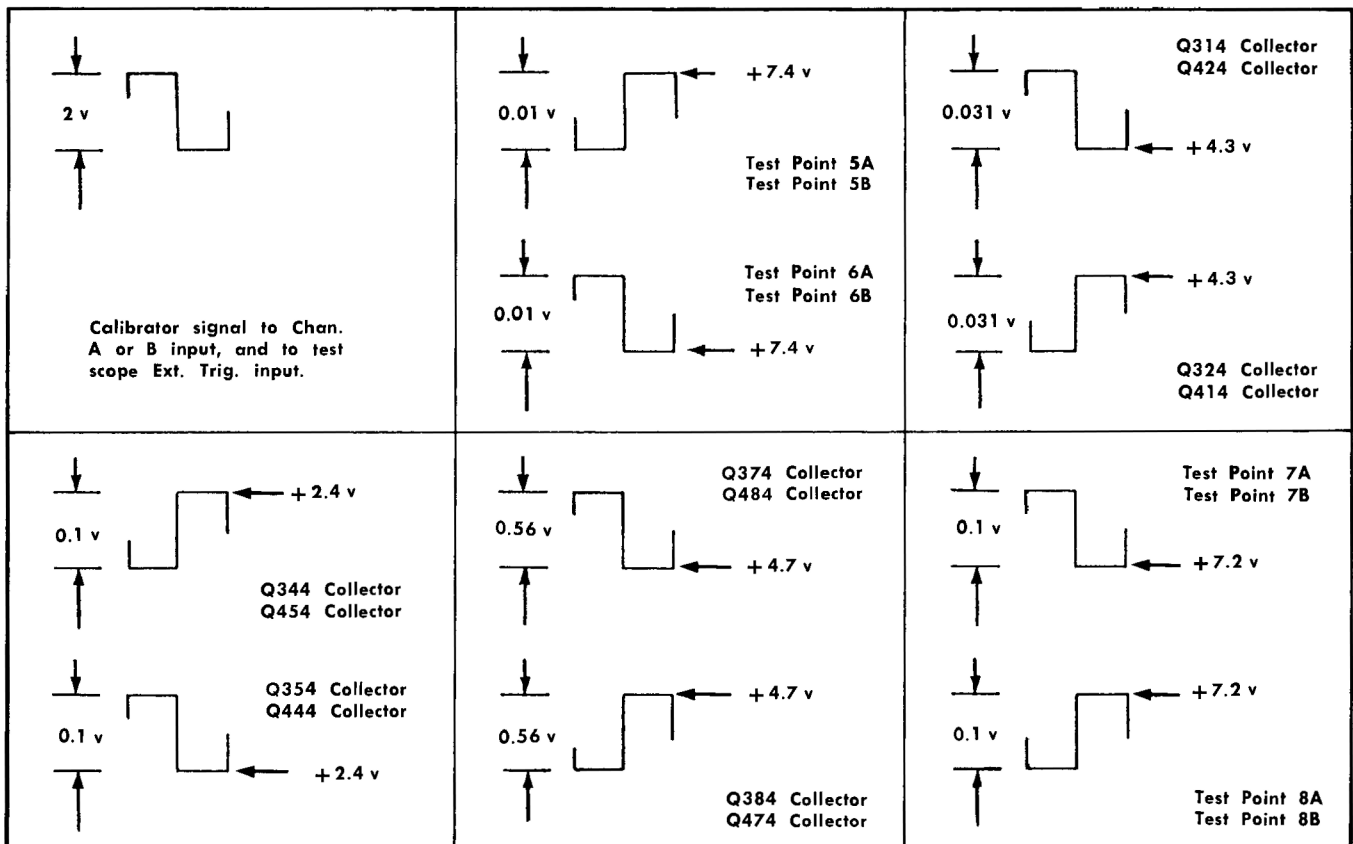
2 v

Calibrator signal to Chan. A or B input, and to test scope Ext. Trig. input.

+7.4 v

0.01 v

Test Point 5A
Test Point 5B

Test Point 6A
Test Point 6B

0.01 v

+7.4 v

Q314 Collector
Q424 Collector

0.031 v

+4.3 v

+4.3 v

0.031 v

Q324 Collector
Q414 Collector

+2.4 v

0.1 v

Q344 Collector
Q454 Collector

Q354 Collector
Q444 Collector

0.1 v

+2.4 v

Q374 Collector
Q484 Collector

0.56 v

+4.7 v

+4.7 v

0.56 v

Q384 Collector
Q474 Collector

Test Point 7A
Test Point 7B

0.1 v

+7.2 v

+7.2 v

0.1 v

Test Point 8A
Test Point 8B